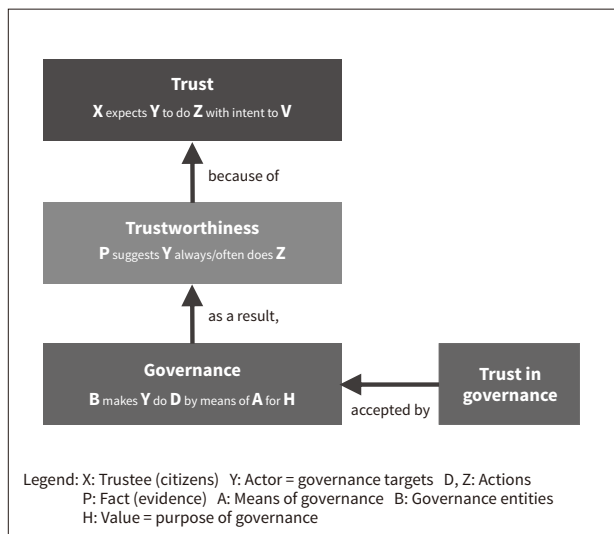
Trust
X expects Y to do Z with intent to V

because of

Trustworthiness
P suggests Y always/often does Z

as a result,

Governance
B makes Y do D by means of A for H

accepted by

Trust in governance

Legend: X: Trustee (citizens) Y: Actor = governance targets D, Z: Actions
P: Fact (evidence) A: Means of governance B: Governance entities
H: Value = purpose of governance